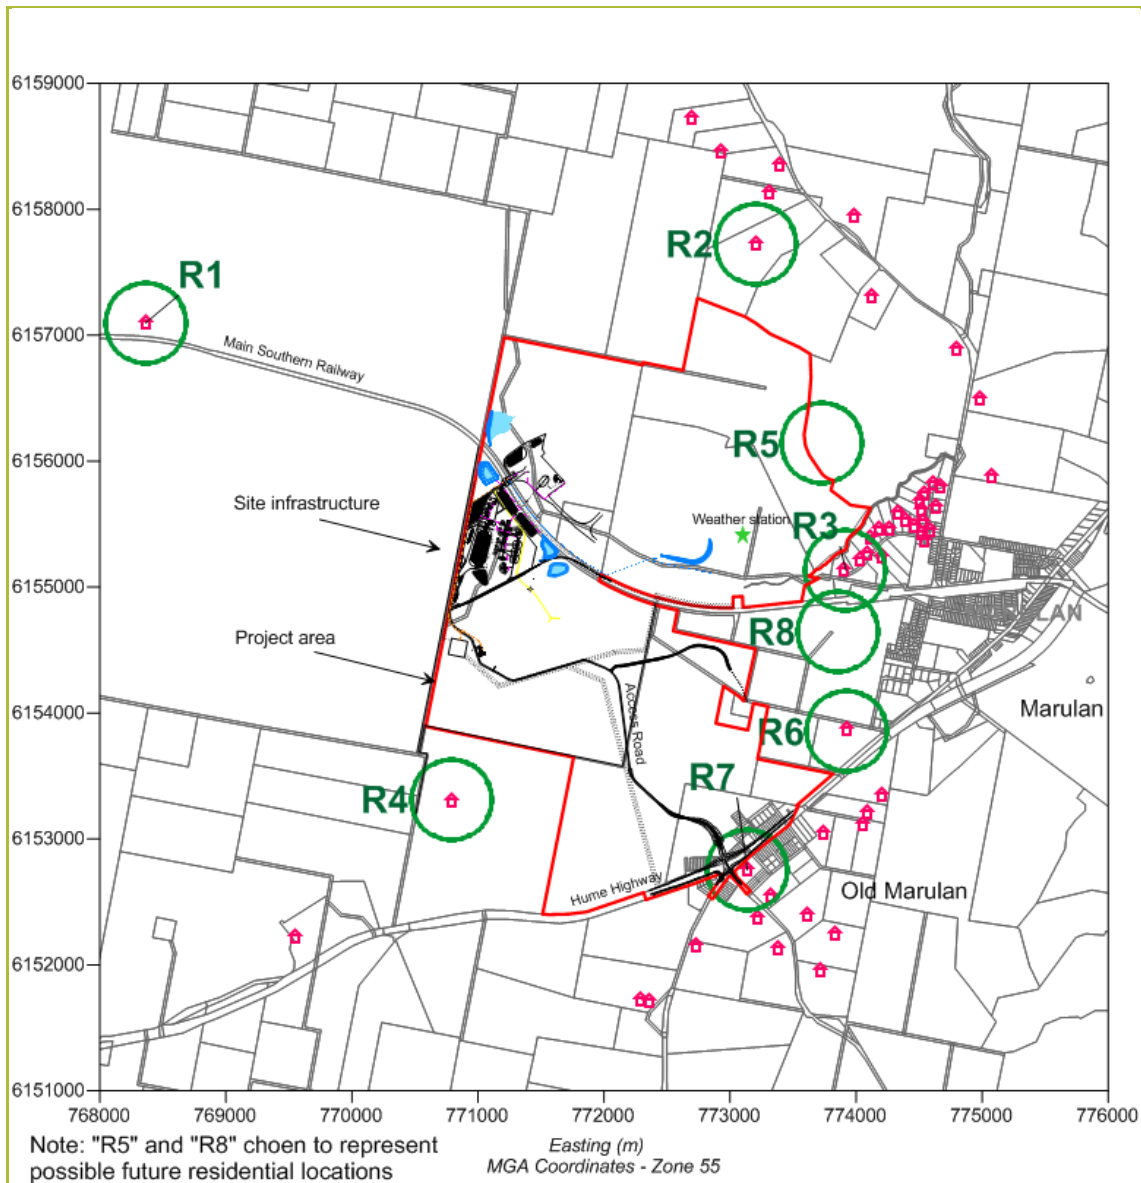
6159000
6158000
6157000
6156000
6155000
6154000
6153000
6152000
6151000

R1
R2
R5
R3
R8
R6
R7
R4

Main Southern Railway
Site infrastructure
Project area
Weather station
Access Road
Hume Highway
MARULAN
Marulan
Old Marulan

768000 769000 770000 771000 772000 773000 774000 775000 776000

Note: "R5" and "R8" choen to represent possible future residential locations

Easting (m)
MGA Coordinates - Zone 55